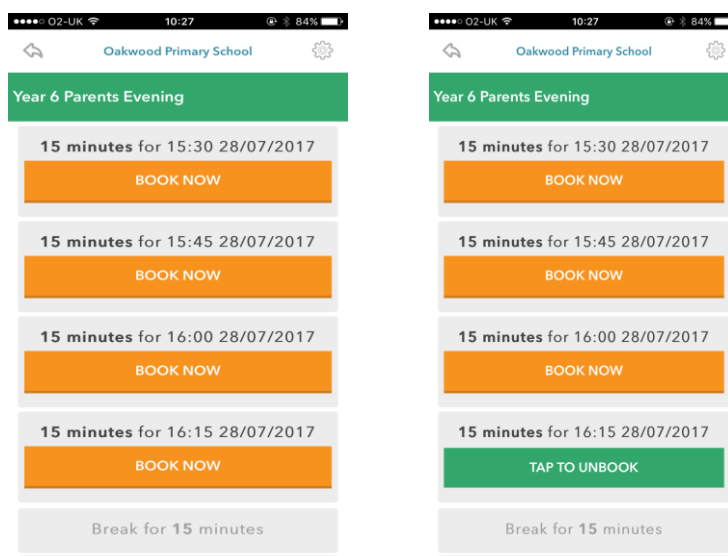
●●●●○ O2-UK 10:27 84%

Oakwood Primary School

Year 6 Parents Evening

15 minutes for 15:30 28/07/2017

BOOK NOW

15 minutes for 15:45 28/07/2017

BOOK NOW

15 minutes for 16:00 28/07/2017

BOOK NOW

15 minutes for 16:15 28/07/2017

BOOK NOW

Break for 15 minutes

●●●●○ O2-UK 10:27 84%

Oakwood Primary School

Year 6 Parents Evening

15 minutes for 15:30 28/07/2017

BOOK NOW

15 minutes for 15:45 28/07/2017

BOOK NOW

15 minutes for 16:00 28/07/2017

BOOK NOW

15 minutes for 16:15 28/07/2017

TAP TO UNBOOK

Break for 15 minutes